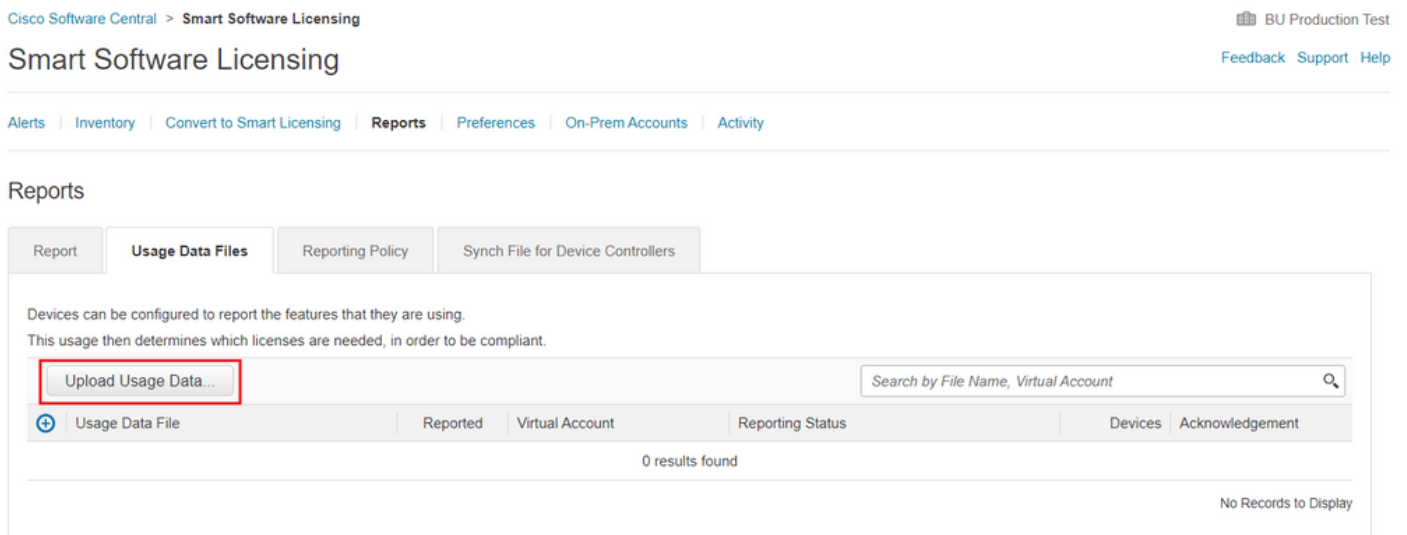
Cisco Software Central > Smart Software Licensing

BU Production Test

Smart Software Licensing

Feedback Support Help

Alerts | Inventory | Convert to Smart Licensing | Reports | Preferences | On-Prem Accounts | Activity

Reports

Report | Usage Data Files | Reporting Policy | Synch File for Device Controllers

Devices can be configured to report the features that they are using.

This usage then determines which licenses are needed, in order to be compliant.

Upload Usage Data...

Search by File Name, Virtual Account

| Usage Data File | Reported | Virtual Account | Reporting Status | Devices | Acknowledgement |
|---|---|---|---|---|---|

0 results found

No Records to Display